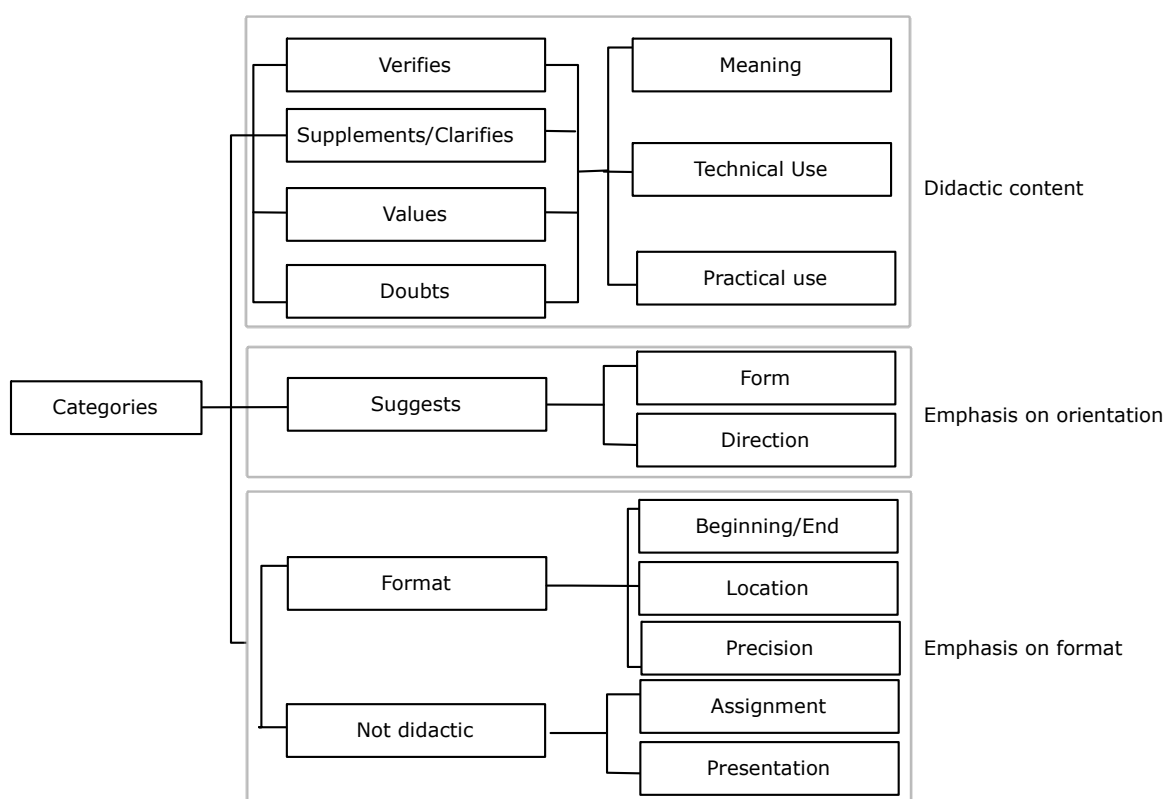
Categories

Verifies
Supplements/Clarifies
Values
Doubts

Meaning
Technical Use
Practical use

Didactic content

Suggests

Form
Direction

Emphasis on orientation

Format
Not didactic

Beginning/End
Location
Precision
Assignment
Presentation

Emphasis on format